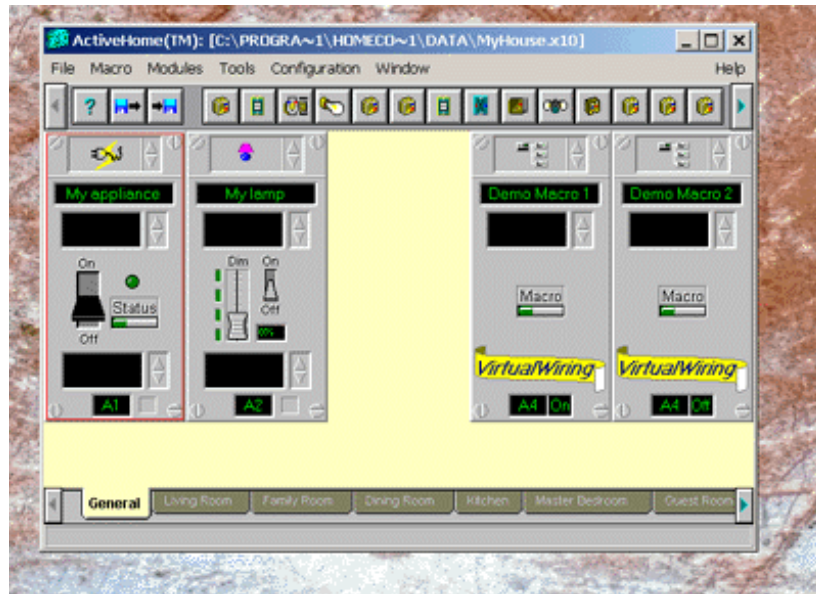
ActiveHome(TM): [C:\PROGRA~1\HOMECO~1\DATA\MyHouse.x10]

File Macro Modules Tools Configuration Window Help

My appliance

On

Status

Off

A1

My lamp

Dim On

Off

0%

A2

Demo Macro 1

Macro

VirtualWiring

A4 On

Demo Macro 2

Macro

VirtualWiring

A4 Off

General Living Room Family Room Dining Room Kitchen Master Bedroom Guest Room